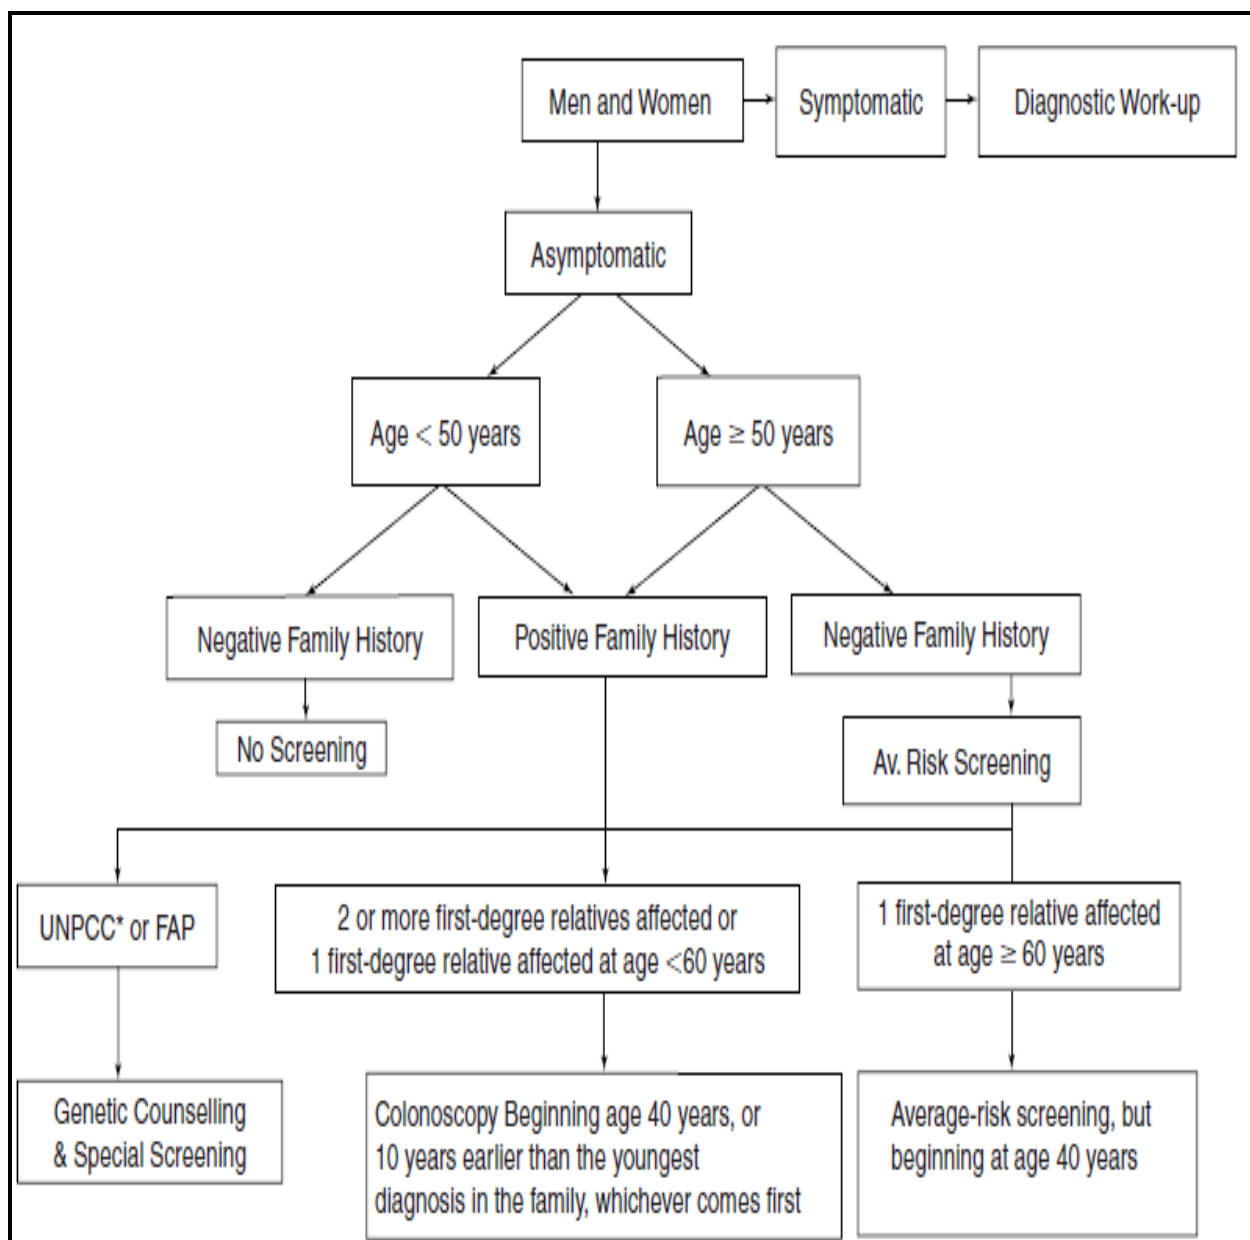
Men and Women

Symptomatic

Diagnostic Work-up

Asymptomatic

Age < 50 years

Age ≥ 50 years

Negative Family History

Positive Family History

Negative Family History

No Screening

Av. Risk Screening

UNPCC* or FAP

2 or more first-degree relatives affected or 1 first-degree relative affected at age <60 years

1 first-degree relative affected at age ≥ 60 years

Genetic Counselling & Special Screening

Colonoscopy Beginning age 40 years, or 10 years earlier than the youngest diagnosis in the family, whichever comes first

Average-risk screening, but beginning at age 40 years